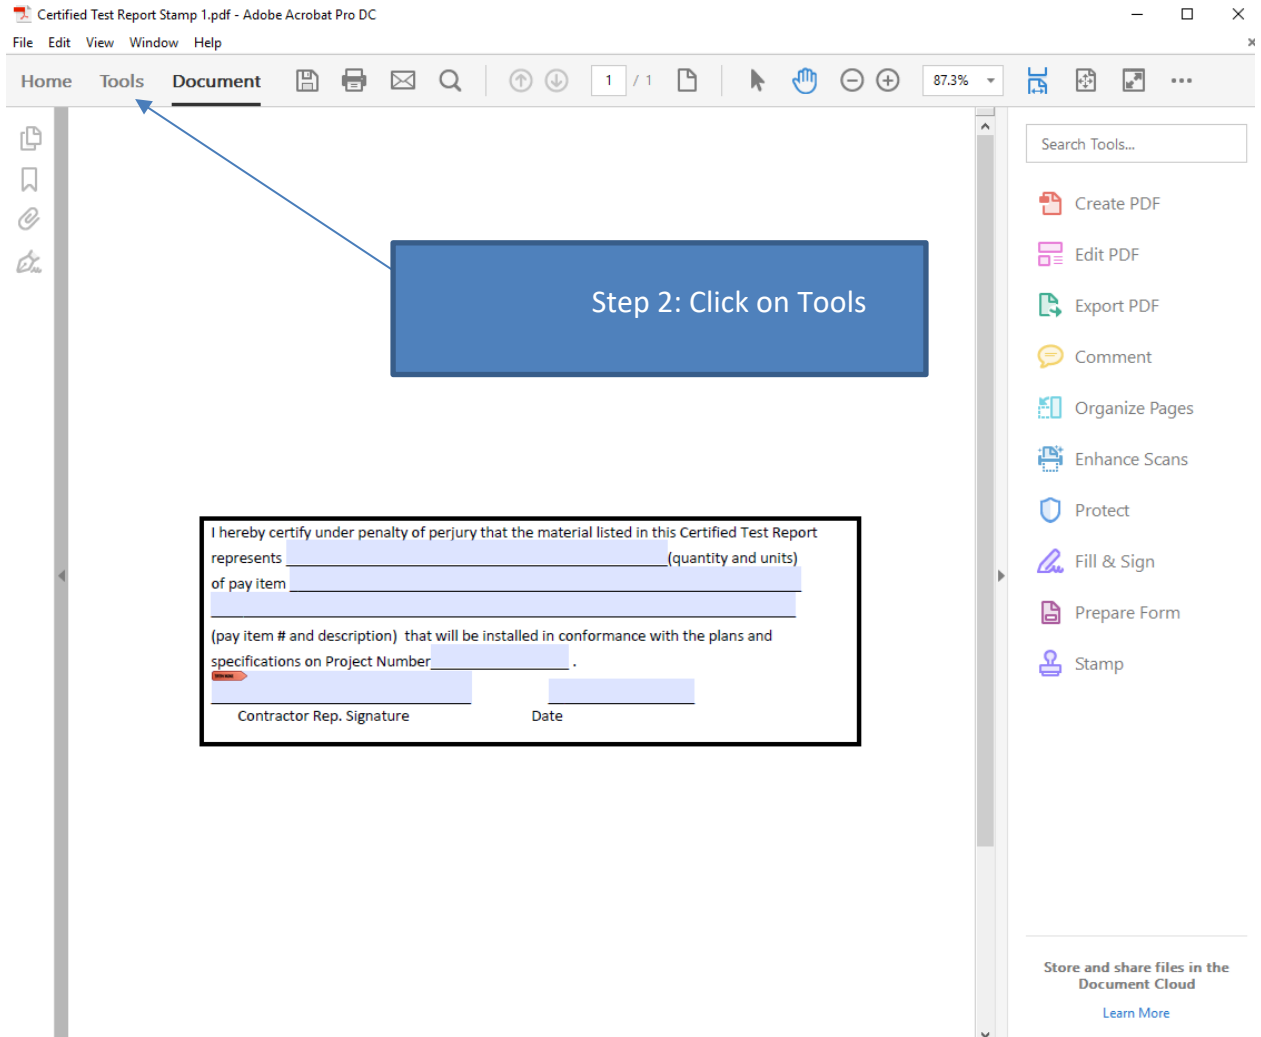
Certified Test Report Stamp 1.pdf - Adobe Acrobat Pro DC

File Edit View Window Help

Home Tools Document

1 / 1

87.3%

Search Tools...

Create PDF

Edit PDF

Export PDF

Comment

Organize Pages

Enhance Scans

Protect

Fill & Sign

Prepare Form

Stamp

Step 2: Click on Tools

I hereby certify under penalty of perjury that the material listed in this Certified Test Report represents ____________________________(quantity and units) of pay item ______________________________________ ______________________________________________

(pay item # and description) that will be installed in conformance with the plans and specifications on Project Number_____________.

____________________ ___________

Contractor Rep. Signature Date

Store and share files in the Document Cloud

Learn More